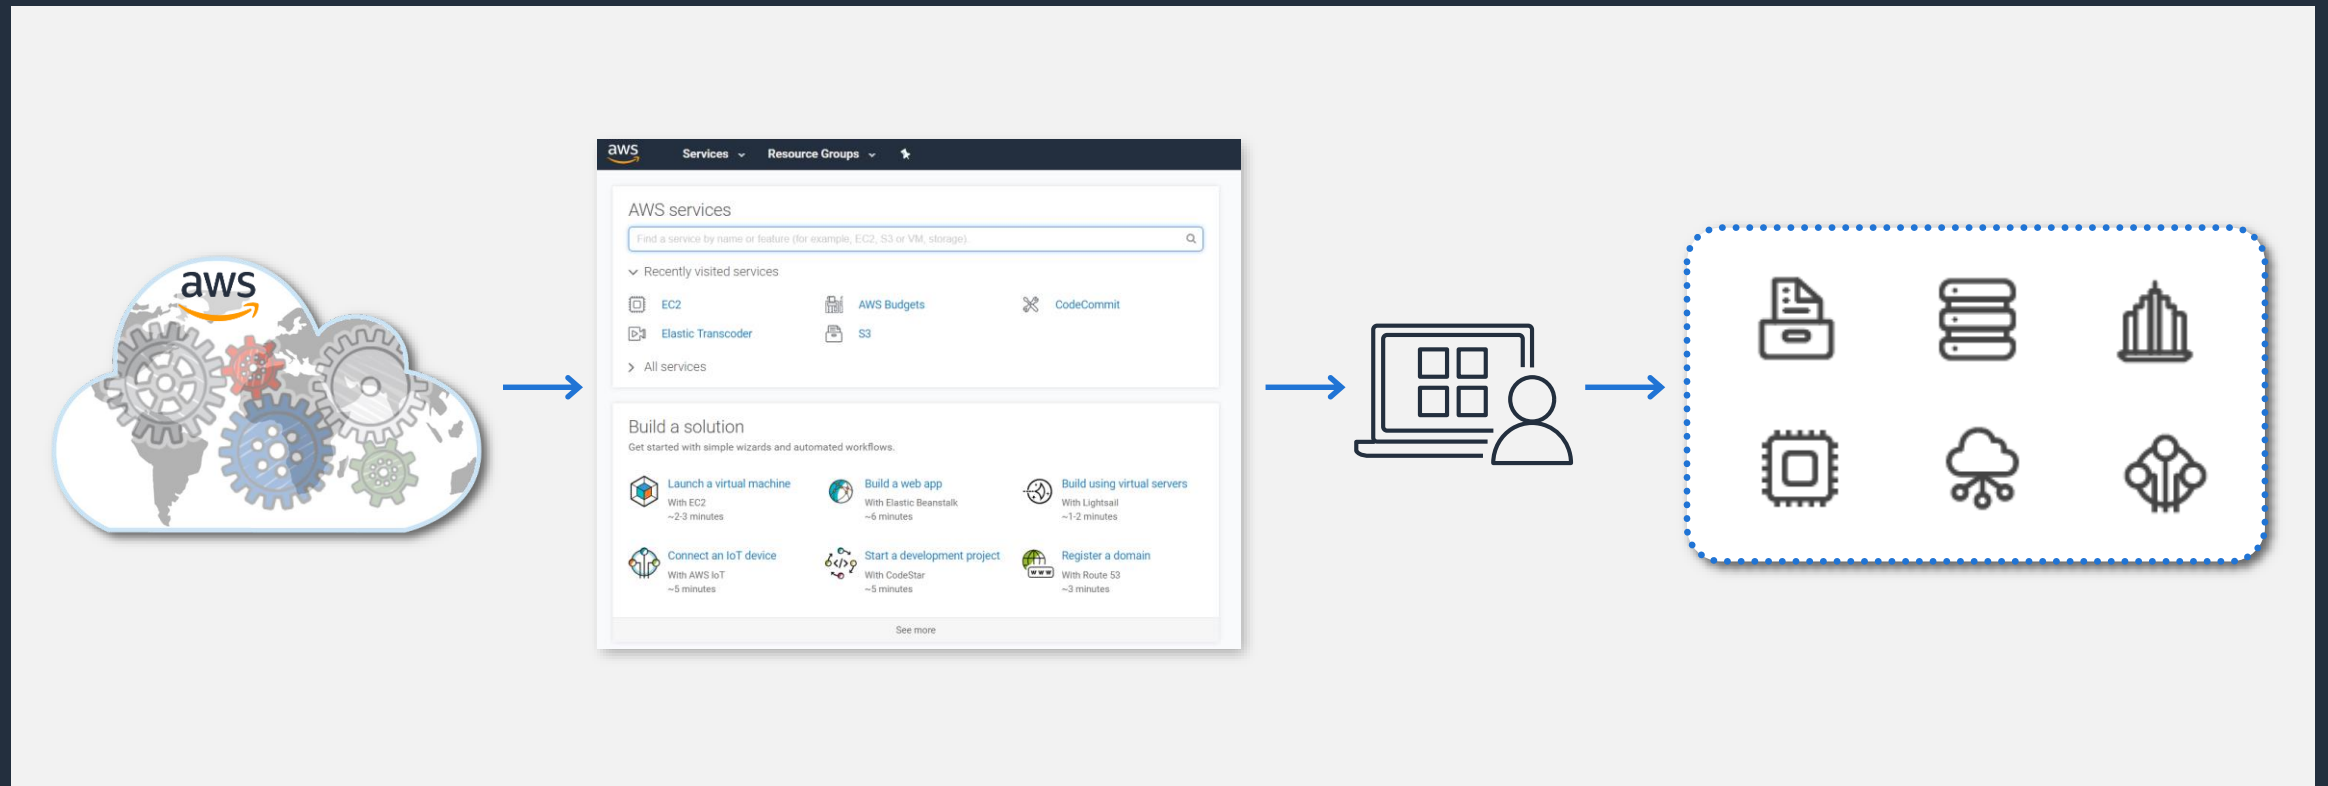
aws

aws Services Resource Groups

AWS services

Find a service by name or feature (for example, EC2, S3 or VM, storage)

Recently visited services

EC2
AWS Budgets
CodeCommit
Elastic Transcoder
S3

All services

Build a solution

Get started with simple wizards and automated workflows.

Launch a virtual machine
With EC2
~2-3 minutes

Build a web app
With Elastic Beanstalk
~6 minutes

Build using virtual servers
With Lightsail
~1-2 minutes

Connect an IoT device
With AWS IoT
~5 minutes

Start a development project
With CodeStar
~5 minutes

Register a domain
With Route 53
~3 minutes

See more